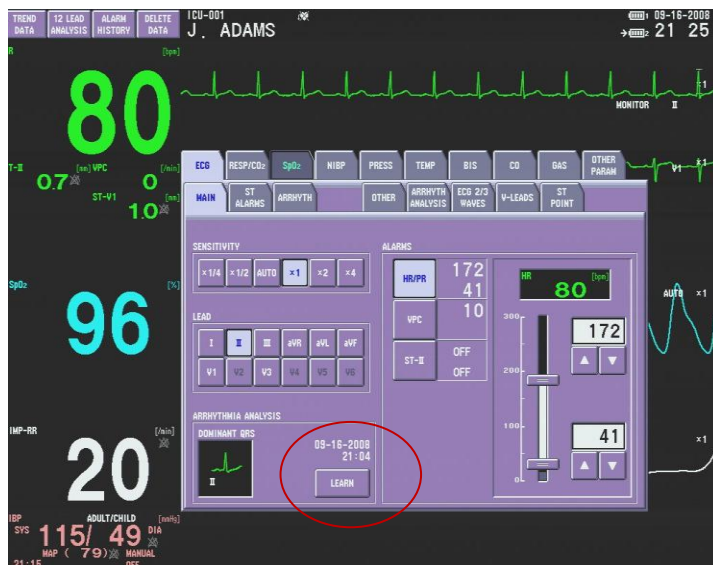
TREND DATA | 12 LEAD ANALYSIS | ALARM HISTORY | DELETE DATA

ICU-001
J. ADAMS

09-16-2008
21 25

HR [bpm]
80

MONITOR II

ST-II [mm] VPC [/min]
0.7 0
ST-V1 [mm]
1.0

V1 ×1

SpO2 [%]
96

AUTO ×1

IMP-RR [/min]
20

×1

IBP ADULT/CHILD [mmHg]
SYS 115/ 49 DIA
MAP ( 79) MANUAL
21:15 OFF

ECG | RESP/CO2 | SpO2 | NIBP | PRESS | TEMP | BIS | CO | GAS | OTHER PARAM

MAIN | ST ALARMS | ARRHYTH | OTHER | ARRHYTH ANALYSIS | ECG 2/3 WAVES | V-LEADS | ST POINT

SENSITIVITY
×1/4 ×1/2 AUTO ×1 ×2 ×4

LEAD
I II III aVR aVL aVF
V1 V2 V3 V4 V5 V6

ARRHYTHMIA ANALYSIS
DOMINANT QRS
II
09-16-2008
21:04
LEARN

ALARMS
HR/PR 172 41
VPC 10
ST-II OFF OFF

HR [bpm]
80

300
200
100
0

172
41